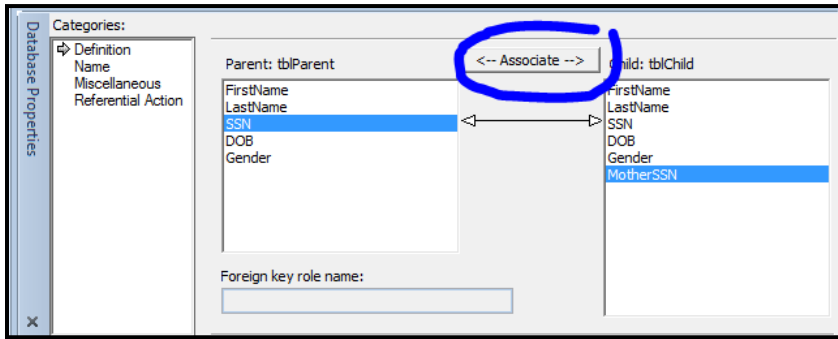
Database Properties

×

Categories:

Definition
Name
Miscellaneous
Referential Action

Parent: tblParent

<-- Associate -->

Child: tblChild

FirstName
LastName
SSN
DOB
Gender

FirstName
LastName
SSN
DOB
Gender
MotherSSN

Foreign key role name: